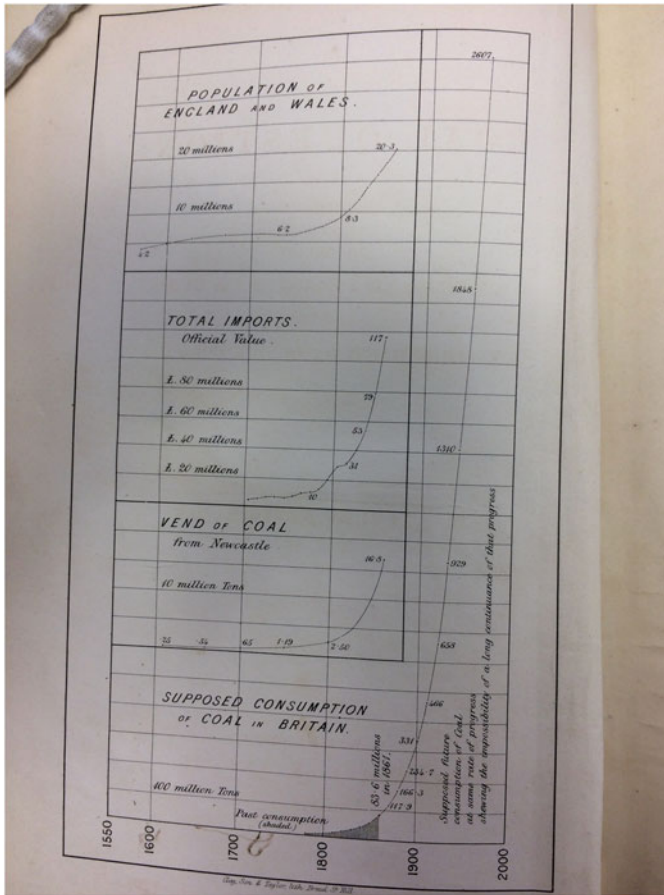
POPULATION OF ENGLAND AND WALES.

20 millions

10 millions

4·2

6·2

8·3

20·3

2607

1848

TOTAL IMPORTS.
Official Value.

£. 80 millions

£. 60 millions

£. 40 millions

£. 20 millions

10

31

53

79

117

1340

VEND OF COAL
from Newcastle

10 million Tons

·25

·54

·65

1·19

2·50

16·5

929

658

SUPPOSED CONSUMPTION OF COAL IN BRITAIN.

100 million Tons

Past consumption (shaded)

83·6 millions in 1861.

117·9

166·3

234·7

331

466

Supposed future consumption of Coal at same rate of progress showing the impossibility of a long continuance of that progress

1550

1600

1700

1800

1900

2000

Day, Son & Taylor, Lith. Strand, W.C.